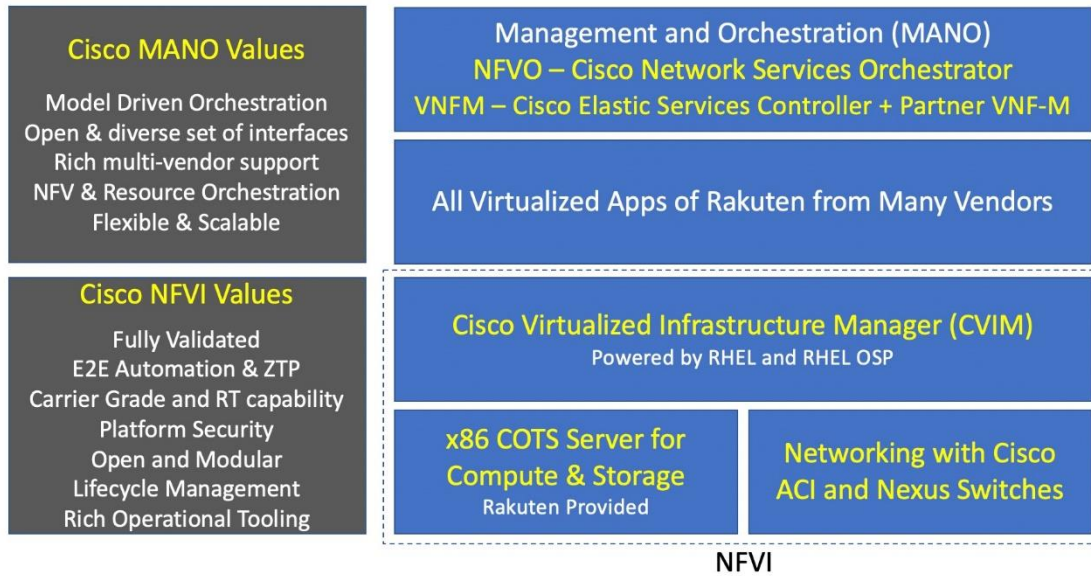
Cisco MANO Values

Model Driven Orchestration
Open & diverse set of interfaces
Rich multi-vendor support
NFV & Resource Orchestration
Flexible & Scalable

Cisco NFVI Values

Fully Validated
E2E Automation & ZTP
Carrier Grade and RT capability
Platform Security
Open and Modular
Lifecycle Management
Rich Operational Tooling

Management and Orchestration (MANO)
NFVO – Cisco Network Services Orchestrator
VNFM – Cisco Elastic Services Controller + Partner VNF-M

All Virtualized Apps of Rakuten from Many Vendors

Cisco Virtualized Infrastructure Manager (CVIM)
Powered by RHEL and RHEL OSP

x86 COTS Server for Compute & Storage
Rakuten Provided

Networking with Cisco ACI and Nexus Switches

NFVI